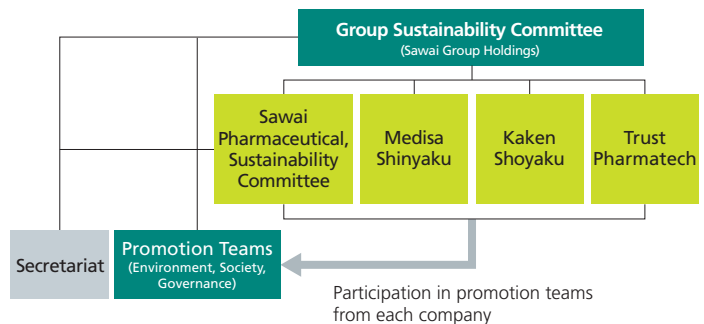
Group Sustainability Committee
(Sawai Group Holdings)

Sawai Pharmaceutical, Sustainability Committee

Medisa Shinyaku

Kaken Shoyaku

Trust Pharmatech

Secretariat

Promotion Teams
(Environment, Society, Governance)

Participation in promotion teams from each company